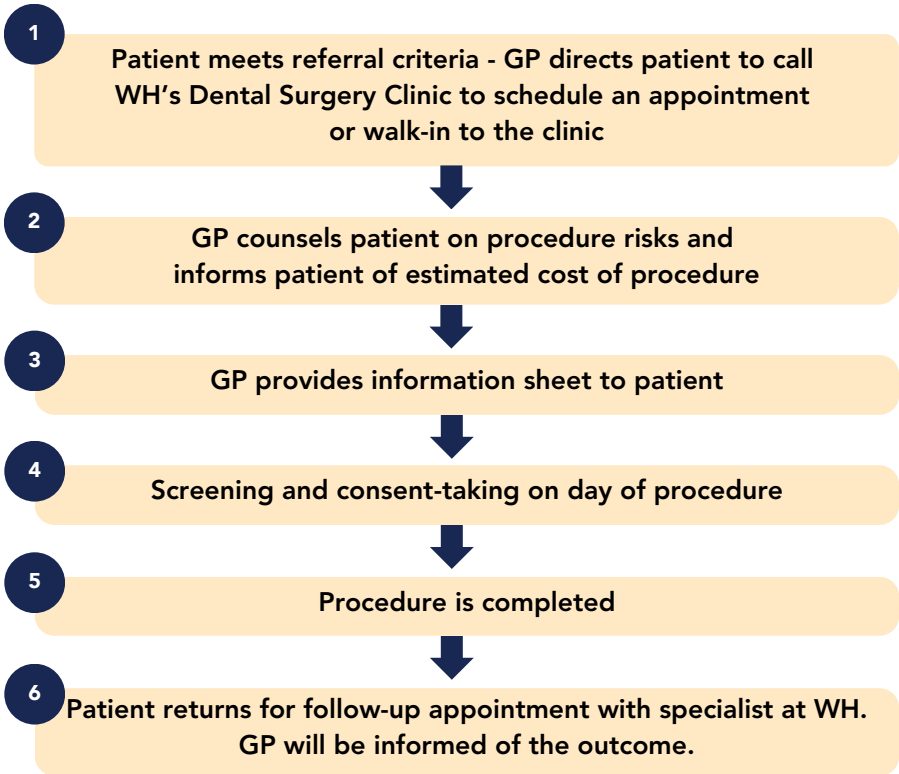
1

Patient meets referral criteria - GP directs patient to call WH's Dental Surgery Clinic to schedule an appointment or walk-in to the clinic

2

GP counsels patient on procedure risks and informs patient of estimated cost of procedure

3

GP provides information sheet to patient

4

Screening and consent-taking on day of procedure

5

Procedure is completed

6

Patient returns for follow-up appointment with specialist at WH. GP will be informed of the outcome.